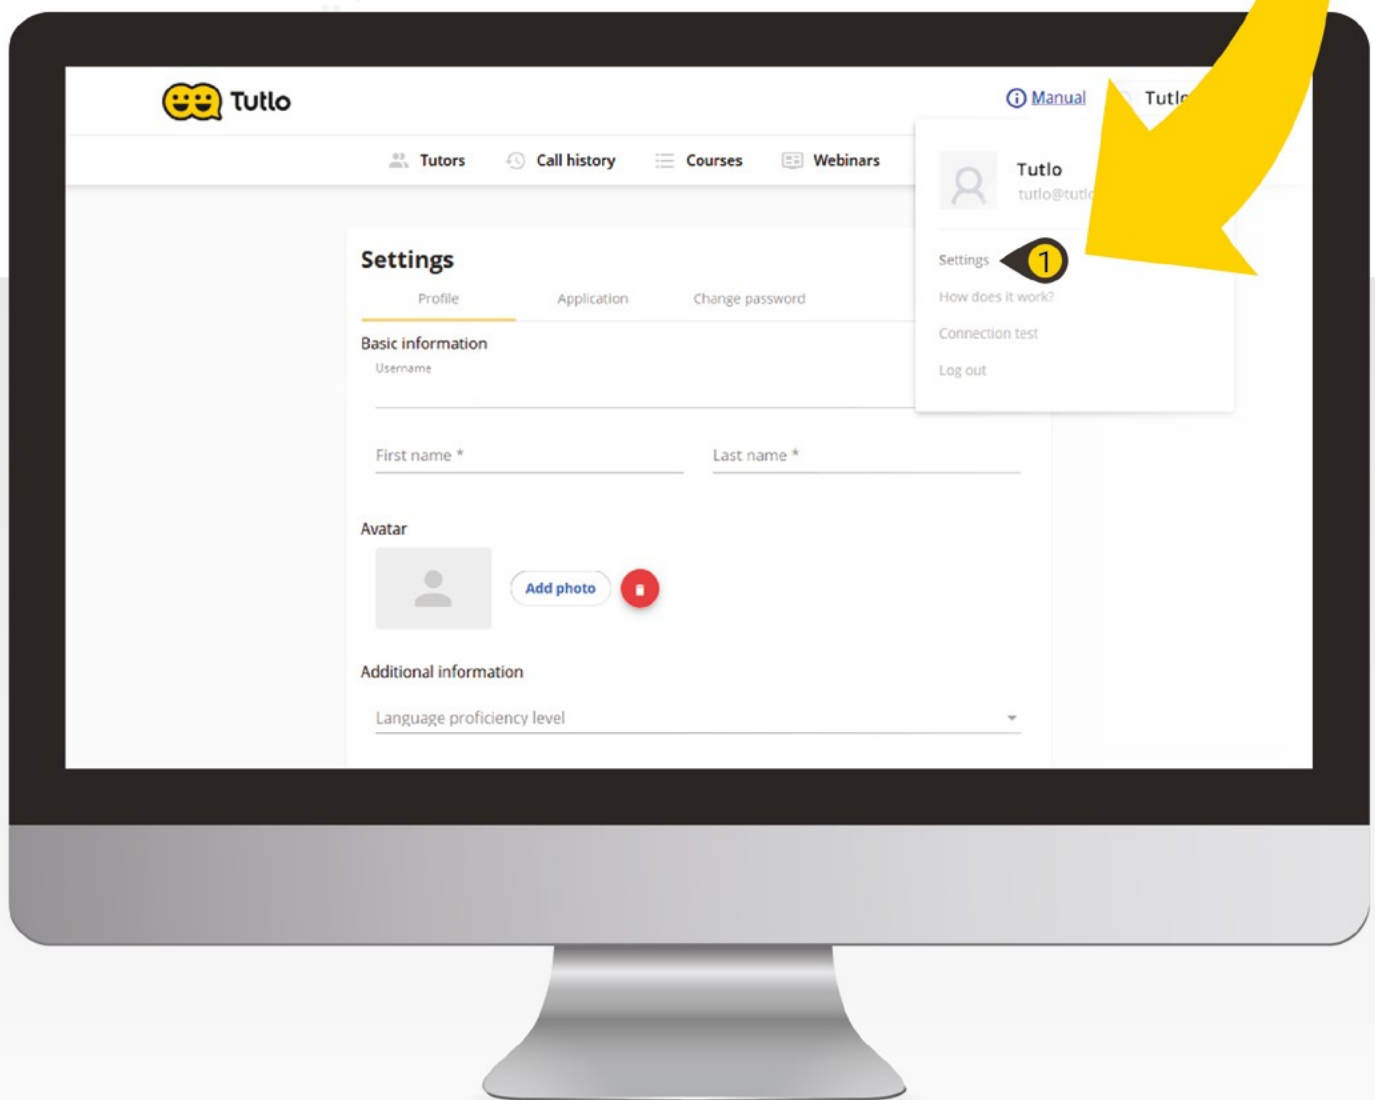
Tutlo

Manual Tutl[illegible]

Tutors Call history Courses Webinars

Tutlo
tutlo@tutl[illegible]

Settings
1
How does it work?
Connection test
Log out

Settings

Profile Application Change password

Basic information

Username

First name * Last name *

Avatar

Add photo

Additional information

Language proficiency level